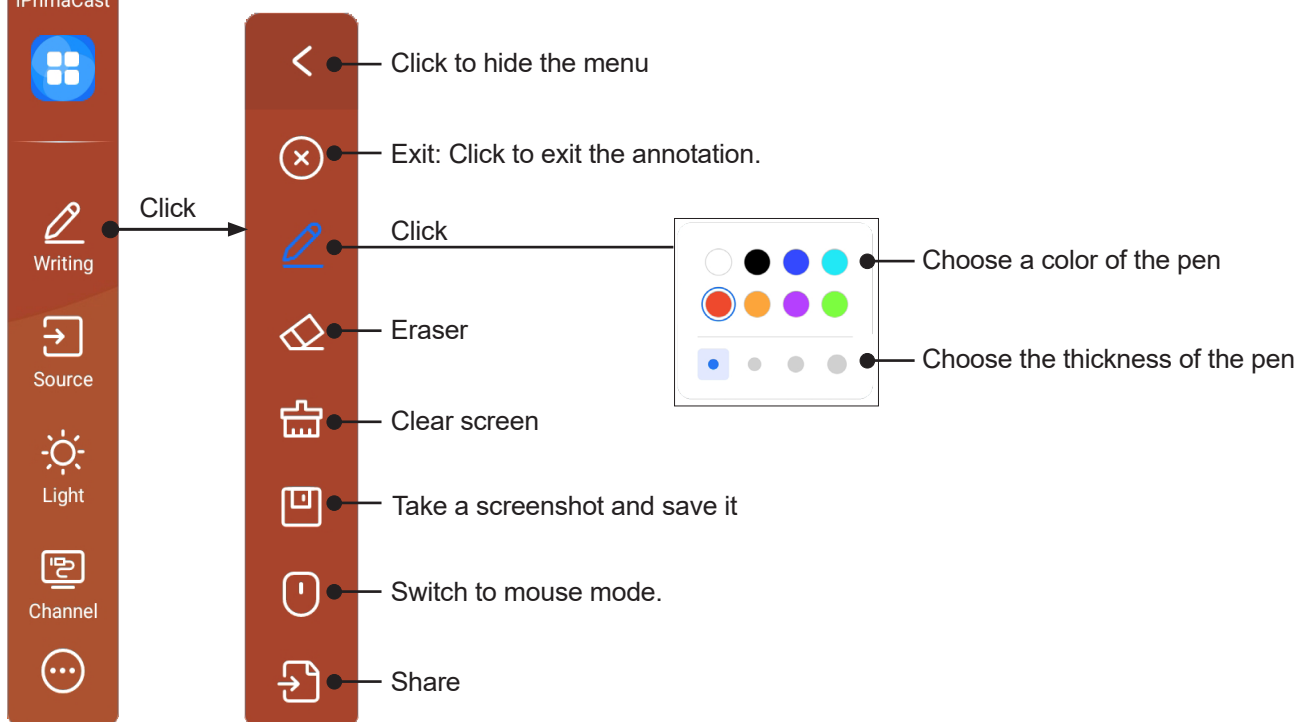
iPrimaCast

Writing

Source

Light

Channel

Click

Click to hide the menu

Exit: Click to exit the annotation.

Click

Choose a color of the pen

Choose the thickness of the pen

Eraser

Clear screen

Take a screenshot and save it

Switch to mouse mode.

Share